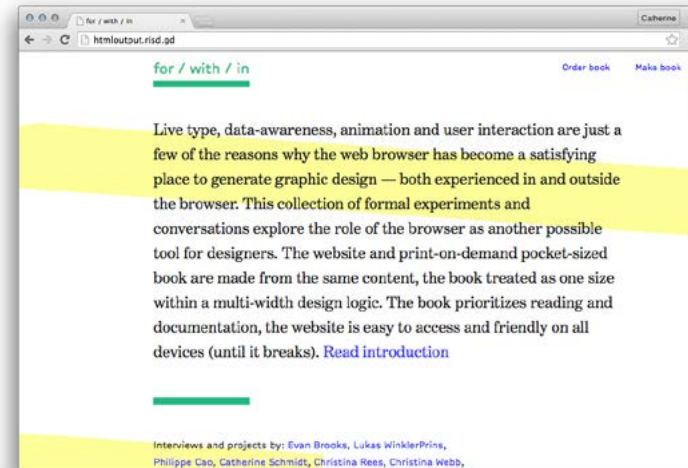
for / with / in

Catherine

htmloutput.risd.gd

for / with / in

Order book

Make book

Live type, data-awareness, animation and user interaction are just a few of the reasons why the web browser has become a satisfying place to generate graphic design — both experienced in and outside the browser. This collection of formal experiments and conversations explore the role of the browser as another possible tool for designers. The website and print-on-demand pocket-sized book are made from the same content, the book treated as one size within a multi-width design logic. The book prioritizes reading and documentation, the website is easy to access and friendly on all devices (until it breaks). Read introduction

Interviews and projects by: Evan Brooks, Lukas WinklerPrins, Philippe Cao, Catherine Schmidt, Christina Rees, Christina Webb,